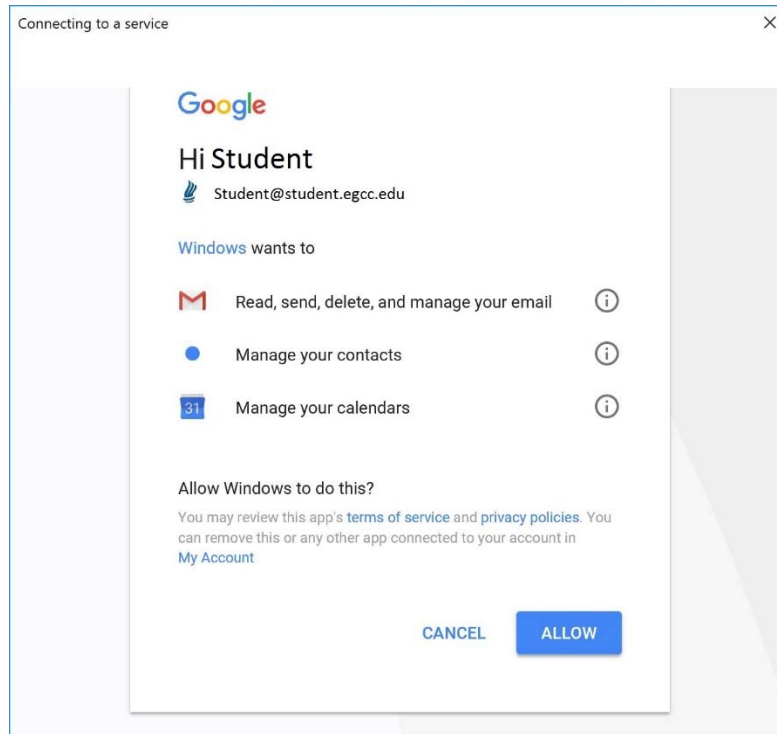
Connecting to a service

×

Google

Hi Student

Student@student.egcc.edu

Windows wants to

Read, send, delete, and manage your email

Manage your contacts

31

Manage your calendars

Allow Windows to do this?

You may review this app's terms of service and privacy policies. You can remove this or any other app connected to your account in My Account

CANCEL

ALLOW